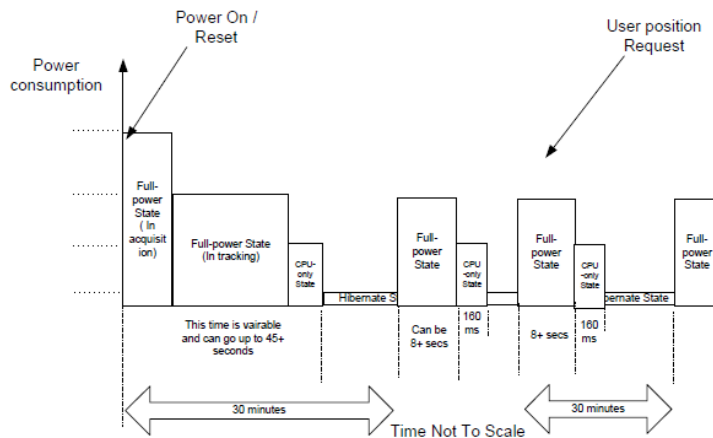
Power On / Reset

User position Request

Power consumption

Full-power State ( In acquisition)

Full-power State (In tracking)

CPU-only State

Hibernate S

Full-power State

CPU-only State

Full-power State

CPU-only State

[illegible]bernate State

Full-power State

This time is vairable and can go up to 45+ seconds

Can be 8+ secs

160 ms

8+ secs

160 ms

30 minutes

30 minutes

Time Not To Scale